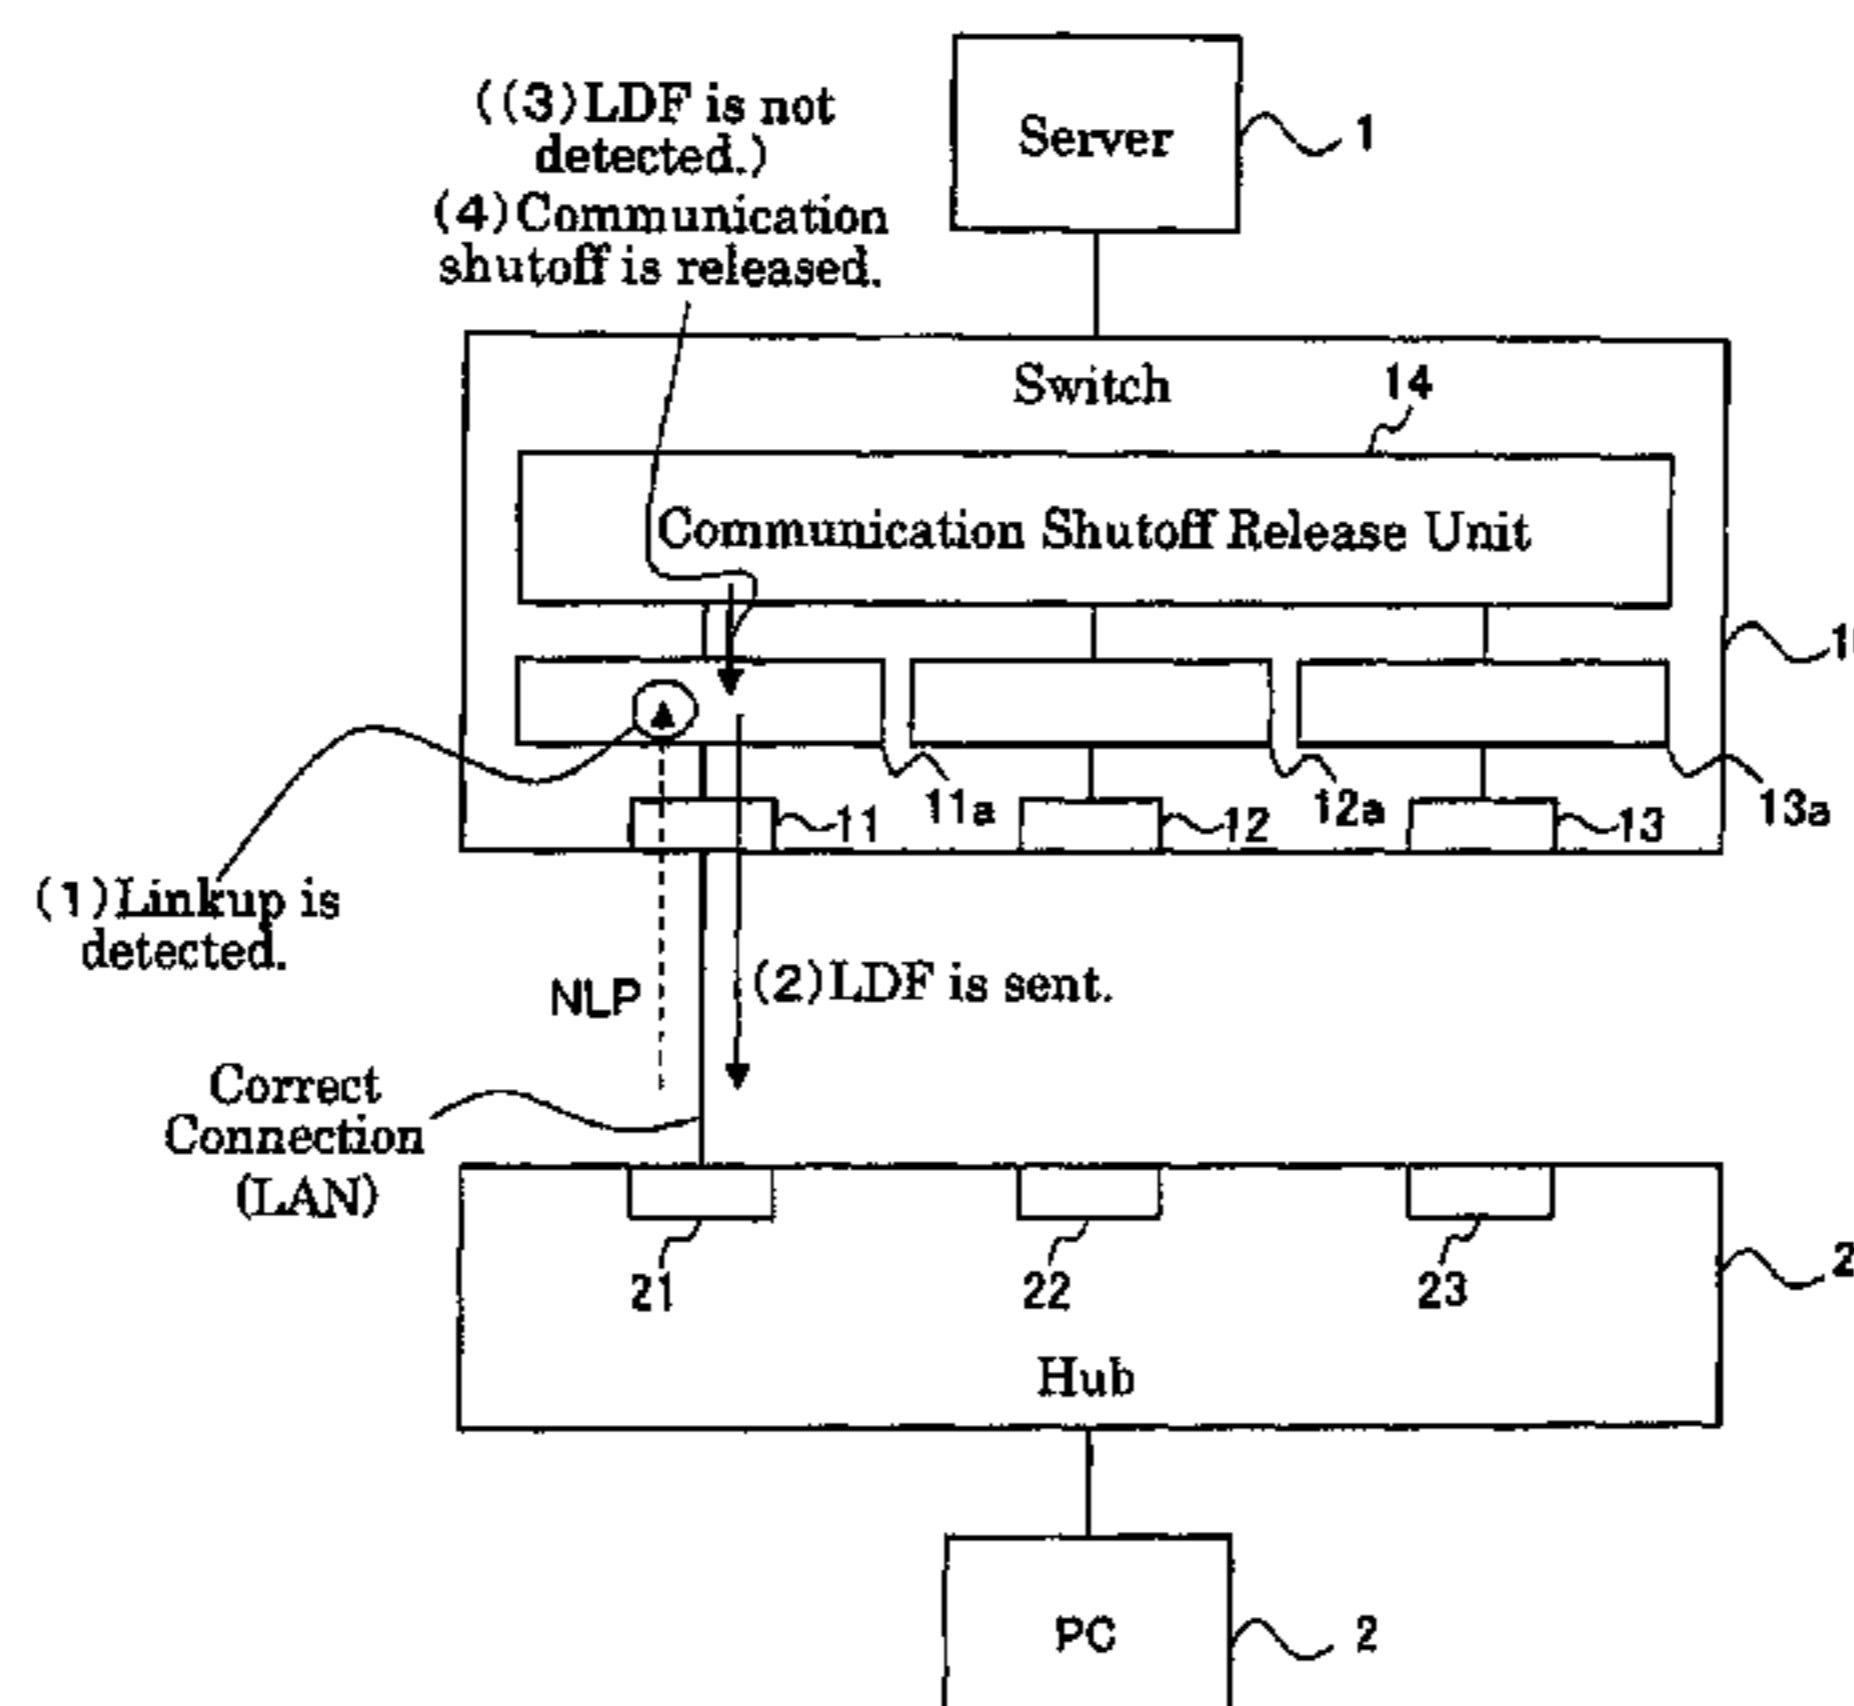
((3)LDF is not detected.)
(4)Communication shutoff is released.

Server
1

Switch
14
Communication Shutoff Release Unit
10
11a
12a
13a
11
12
13

(1)Linkup is detected.
NLP
(2)LDF is sent.
Correct Connection (LAN)

21
22
23
2
Hub

PC
2